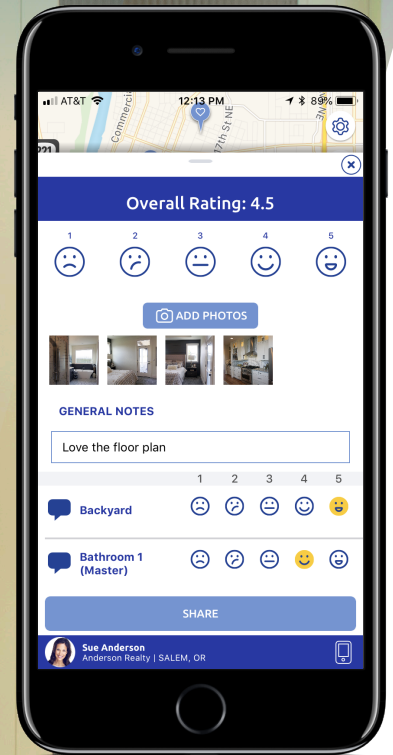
AT&T 12:13 PM 89%

Commercial

17th St NE

Overall Rating: 4.5

1 2 3 4 5

ADD PHOTOS

GENERAL NOTES

Love the floor plan

1 2 3 4 5

Backyard

Bathroom 1 (Master)

SHARE

Sue Anderson
Anderson Realty | SALEM, OR